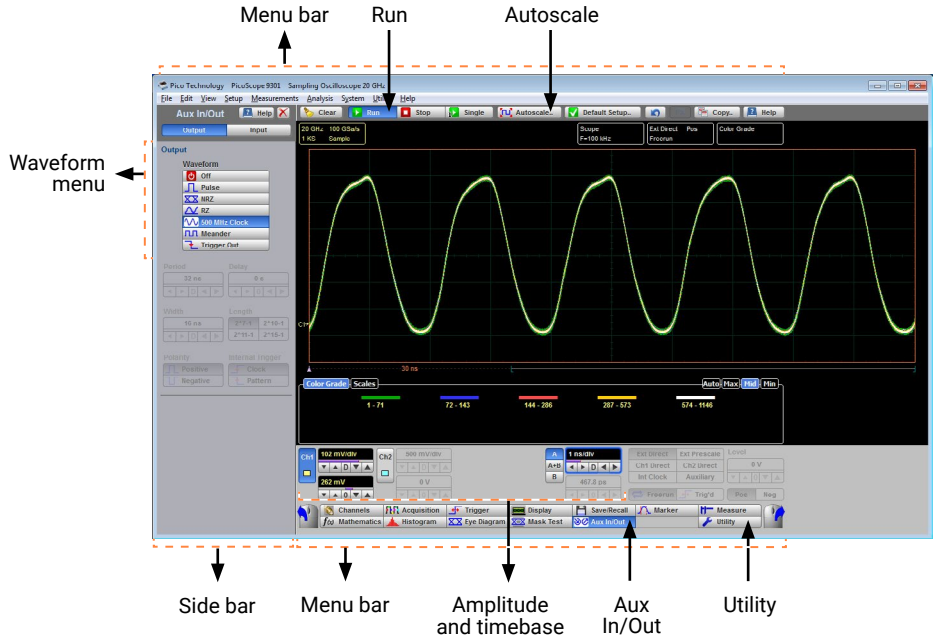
Menu bar

Run

Autoscale

Waveform menu

Pico Technology PicoScope 9301 Sampling Oscilloscope 20 GHz

File Edit View Setup Measurements Analysis System Utility Help

Aux In/Out Help

Clear Run Stop Single Autoscale... Default Setup... Copy... Help

Output Input

Output

Waveform

Off

Pulse

NRZ

RZ

500 MHz Clock

Meander

Trigger Out

Period 32 ns

Delay 0 s

Width 16 ns

Length $2^{7}-1$ $2^{10}-1$ $2^{11}-1$ $2^{15}-1$

Polarity Positive Negative

Start Trigger Clock Pattern

20 GHz 100 GSa/s 1 KS Sample

Scope F=100 kHz

Ext Direct Pos Freerun

Color Grade

C1

30 ns

Color Grade Scales

Auto Max Mid Min

1 - 71

72 - 143

144 - 286

287 - 573

574 - 1146

Ch1 102 mV/div 262 mV

Ch2 500 mV/div 0 V

A A+B B

1 ns/div

467.8 ps

Ext Direct Ext Prescale Ch1 Direct Ch2 Direct Int Clock Auxiliary

Level 0 V

Freerun Trig'd Pos Neg

Channels Acquisition Trigger Display Save/Recall Marker Measure

Mathematics Histogram Eye Diagram Mask Test Aux In/Out Utility

Side bar

Menu bar

Amplitude and timebase

Aux In/Out

Utility